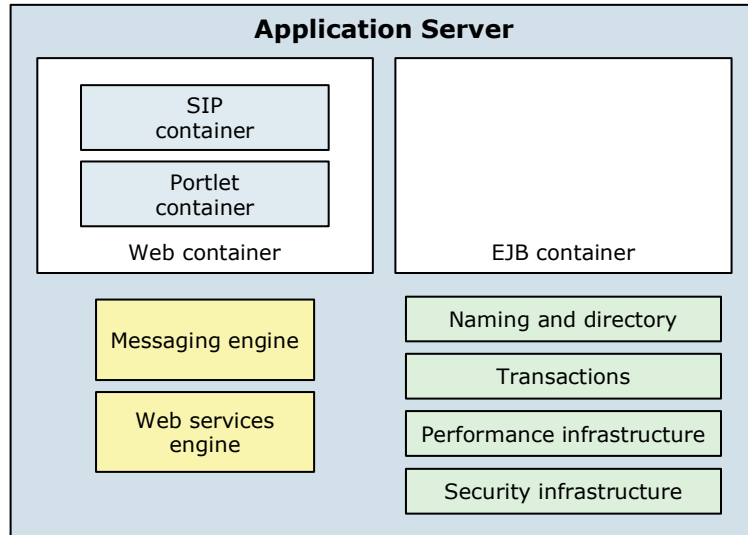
Application Server

SIP container

Portlet container

Web container

EJB container

Messaging engine

Web services engine

Naming and directory

Transactions

Performance infrastructure

Security infrastructure